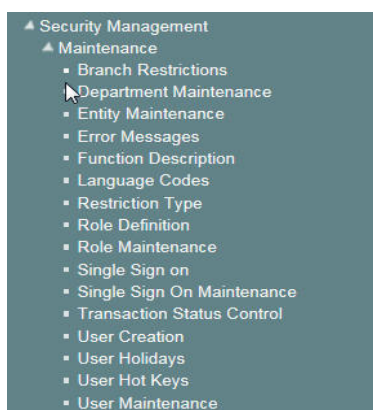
▲ Security Management
▲ Maintenance
▪ Branch Restrictions
▪ Department Maintenance
▪ Entity Maintenance
▪ Error Messages
▪ Function Description
▪ Language Codes
▪ Restriction Type
▪ Role Definition
▪ Role Maintenance
▪ Single Sign on
▪ Single Sign On Maintenance
▪ Transaction Status Control
▪ User Creation
▪ User Holidays
▪ User Hot Keys
▪ User Maintenance